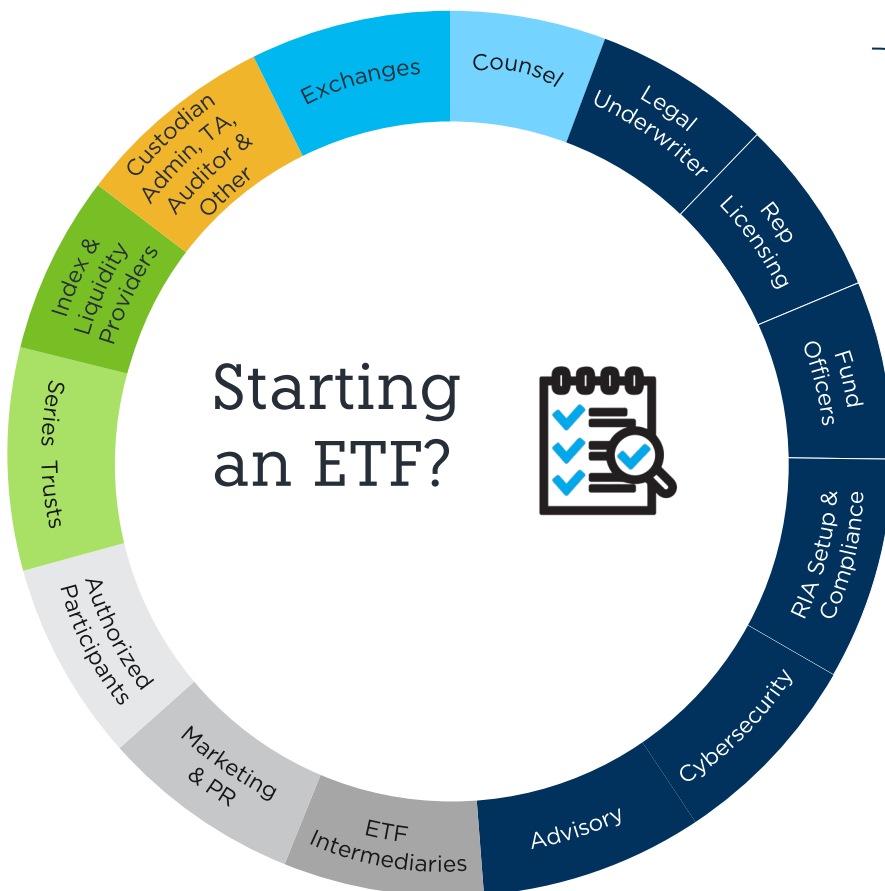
Starting an ETF?

Counsel

Legal Underwriter

Rep Licensing

Fund Officers

RIA Setup & Compliance

Cybersecurity

Advisory

ETF Intermediaries

Marketing & PR

Authorized Participants

Series Trusts

Index & Liquidity Providers

Custodian Admin, TA, Auditor & Other

Exchanges